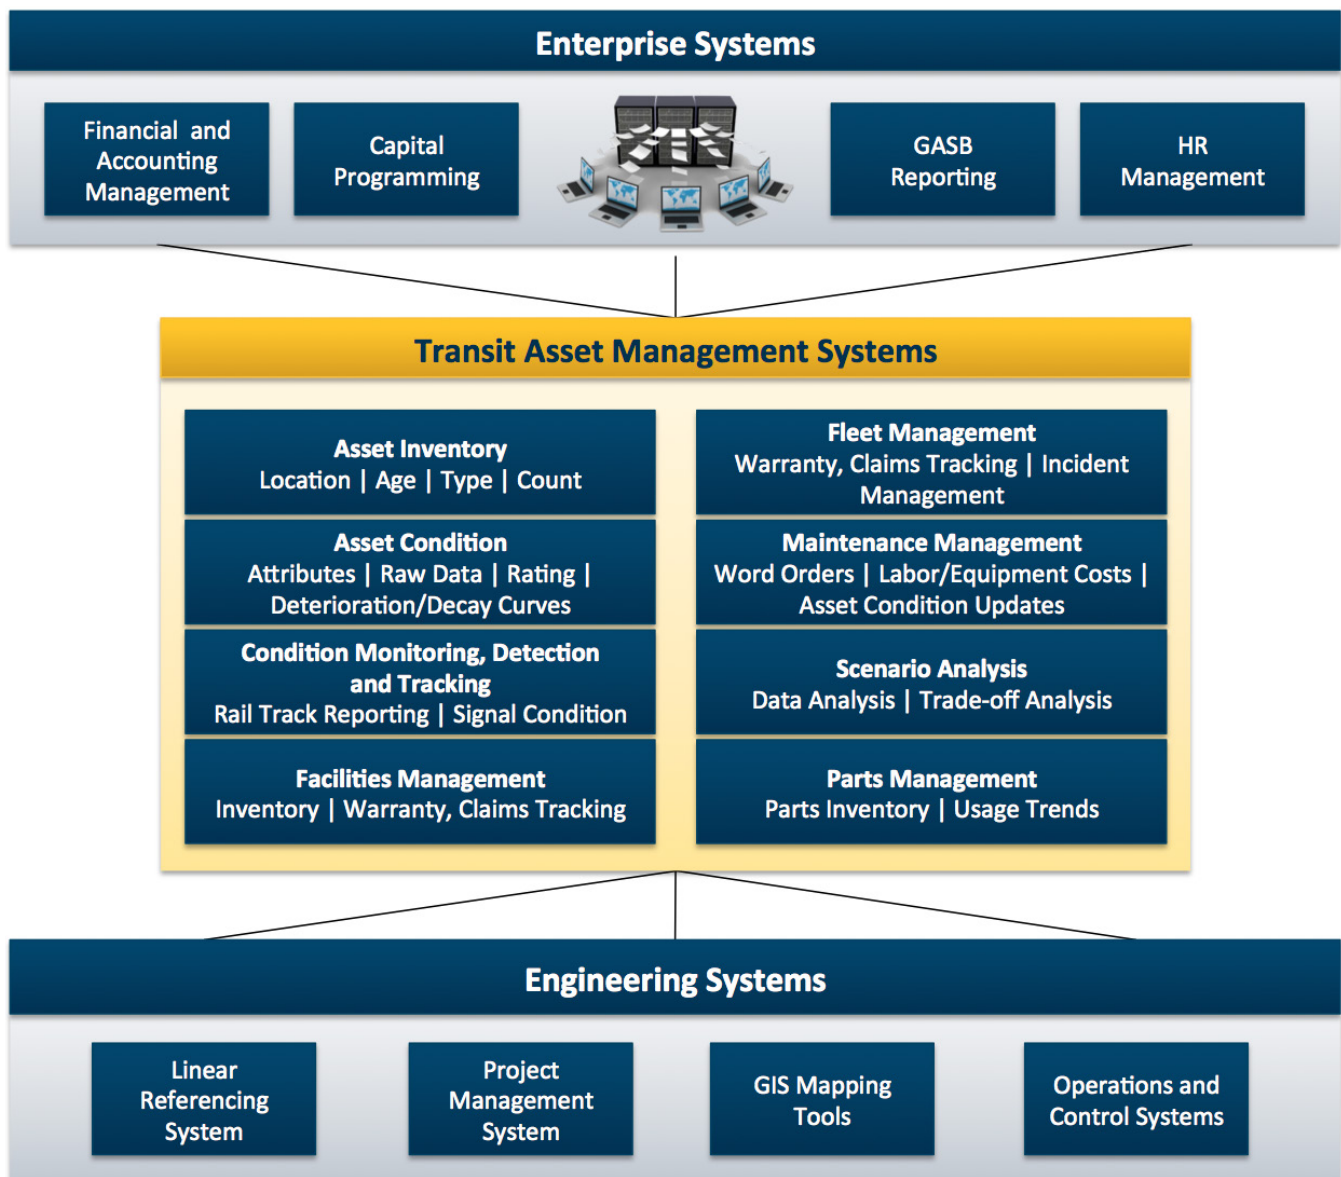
Enterprise Systems

Financial and Accounting Management

Capital Programming

GASB Reporting

HR Management

Transit Asset Management Systems

Asset Inventory
Location | Age | Type | Count

Asset Condition
Attributes | Raw Data | Rating | Deterioration/Decay Curves

Condition Monitoring, Detection and Tracking
Rail Track Reporting | Signal Condition

Facilities Management
Inventory | Warranty, Claims Tracking

Fleet Management
Warranty, Claims Tracking | Incident Management

Maintenance Management
Word Orders | Labor/Equipment Costs | Asset Condition Updates

Scenario Analysis
Data Analysis | Trade-off Analysis

Parts Management
Parts Inventory | Usage Trends

Engineering Systems

Linear Referencing System

Project Management System

GIS Mapping Tools

Operations and Control Systems